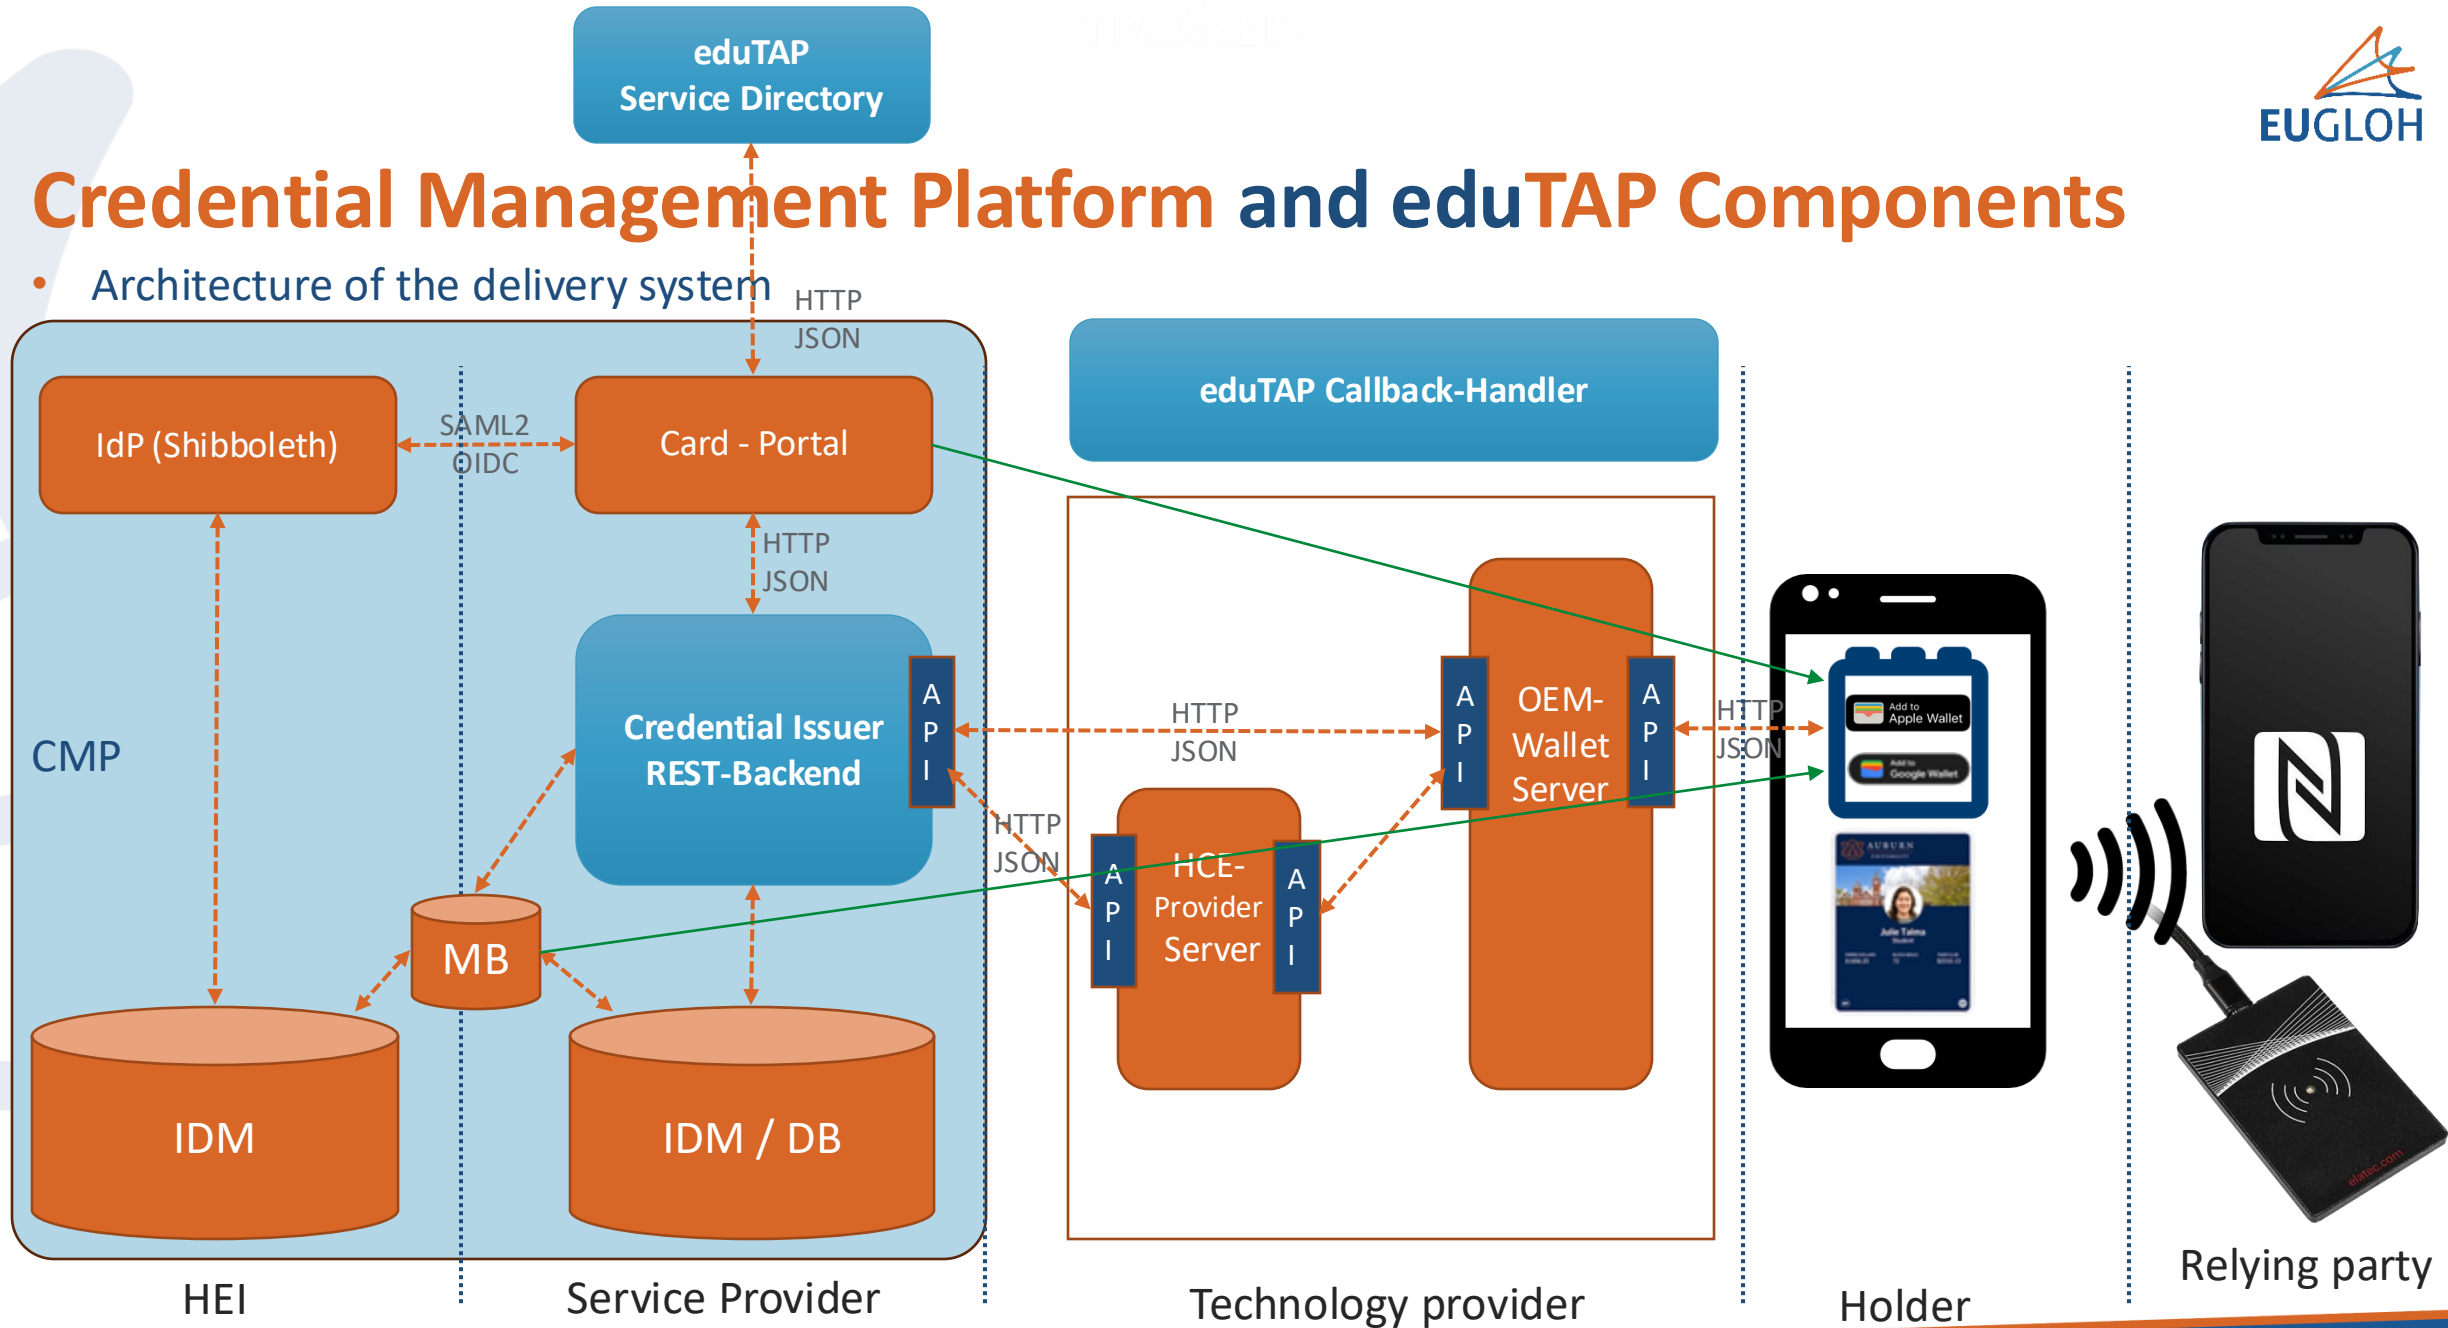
eduTAP
Service Directory

EUGLOH

Credential Management Platform and eduTAP Components

• Architecture of the delivery system

HTTP
JSON

eduTAP Callback-Handler

IdP (Shibboleth)

SAML2
OIDC

Card - Portal

HTTP
JSON

CMP

Credential Issuer
REST-Backend

A
P
I

HTTP
JSON

A
P
I

OEM-
Wallet
Server

A
P
I

HTTP
JSON

Add to Apple Wallet

Add to Google Wallet

AUBURN

Julie Taima

HTTP
JSON

A
P
I

HCE-
Provider
Server

A
P
I

MB

IDM

IDM / DB

HEI

Service Provider

Technology provider

Holder

Relying party